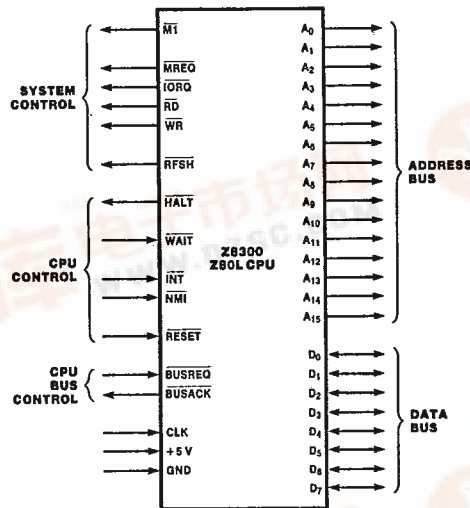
SYSTEM CONTROL

$\overline{M1}$
$\overline{MREQ}$
$\overline{IORQ}$
$\overline{RD}$
$\overline{WR}$
$\overline{RFSH}$

CPU CONTROL

$\overline{HALT}$
$\overline{WAIT}$
$\overline{INT}$
$\overline{NMI}$
$\overline{RESET}$

CPU BUS CONTROL

$\overline{BUSREQ}$
$\overline{BUSACK}$

CLK
+5 V
GND

Z8300
Z80L CPU

$A_0$
$A_1$
$A_2$
$A_3$
$A_4$
$A_5$
$A_6$
$A_7$
$A_8$
$A_9$
$A_{10}$
$A_{11}$
$A_{12}$
$A_{13}$
$A_{14}$
$A_{15}$

ADDRESS BUS

$D_0$
$D_1$
$D_2$
$D_3$
$D_4$
$D_5$
$D_6$
$D_7$

DATA BUS